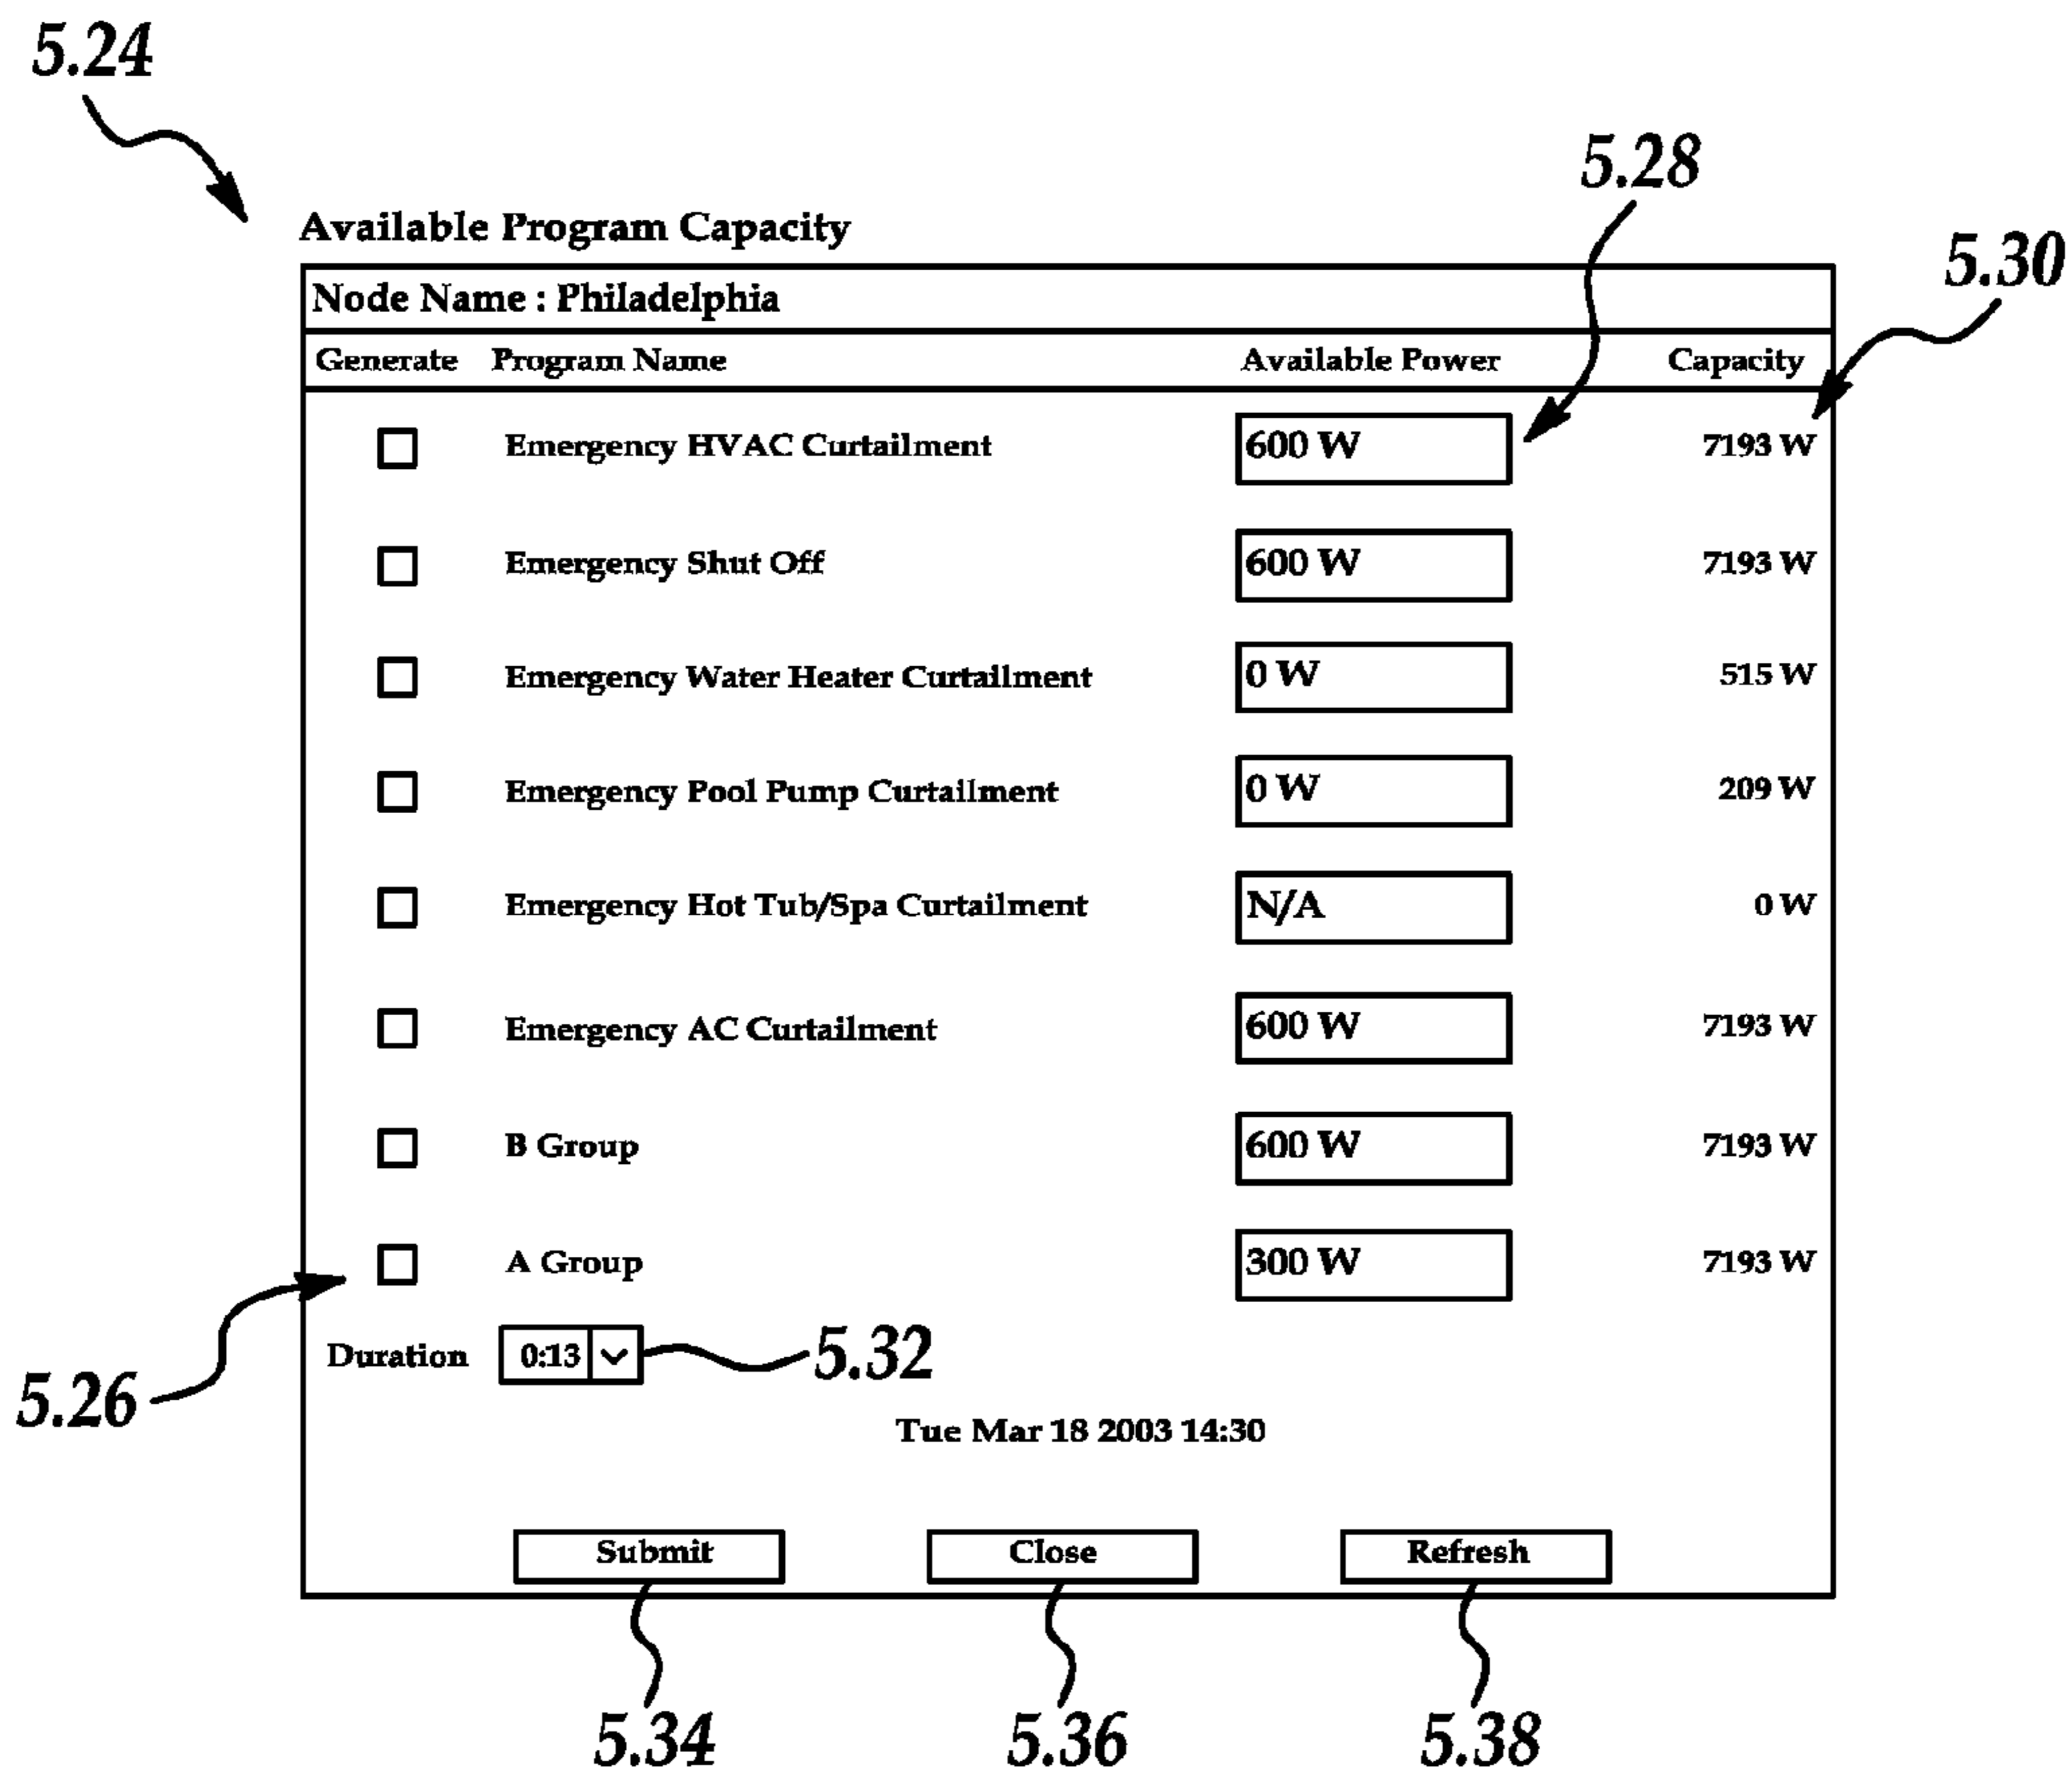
5.24

Available Program Capacity

5.28

5.30

Node Name : Philadelphia

| Generate | Program Name | Available Power | Capacity |
|---|---|---|---|
| ☐ | Emergency HVAC Curtailment | 600 W | 7193 W |
| ☐ | Emergency Shut Off | 600 W | 7193 W |
| ☐ | Emergency Water Heater Curtailment | 0 W | 515 W |
| ☐ | Emergency Pool Pump Curtailment | 0 W | 209 W |
| ☐ | Emergency Hot Tub/Spa Curtailment | N/A | 0 W |
| ☐ | Emergency AC Curtailment | 600 W | 7193 W |
| ☐ | B Group | 600 W | 7193 W |
| ☐ | A Group | 300 W | 7193 W |

5.26

Duration 0:13 5.32

Tue Mar 18 2003 14:30

Submit Close Refresh

5.34 5.36 5.38